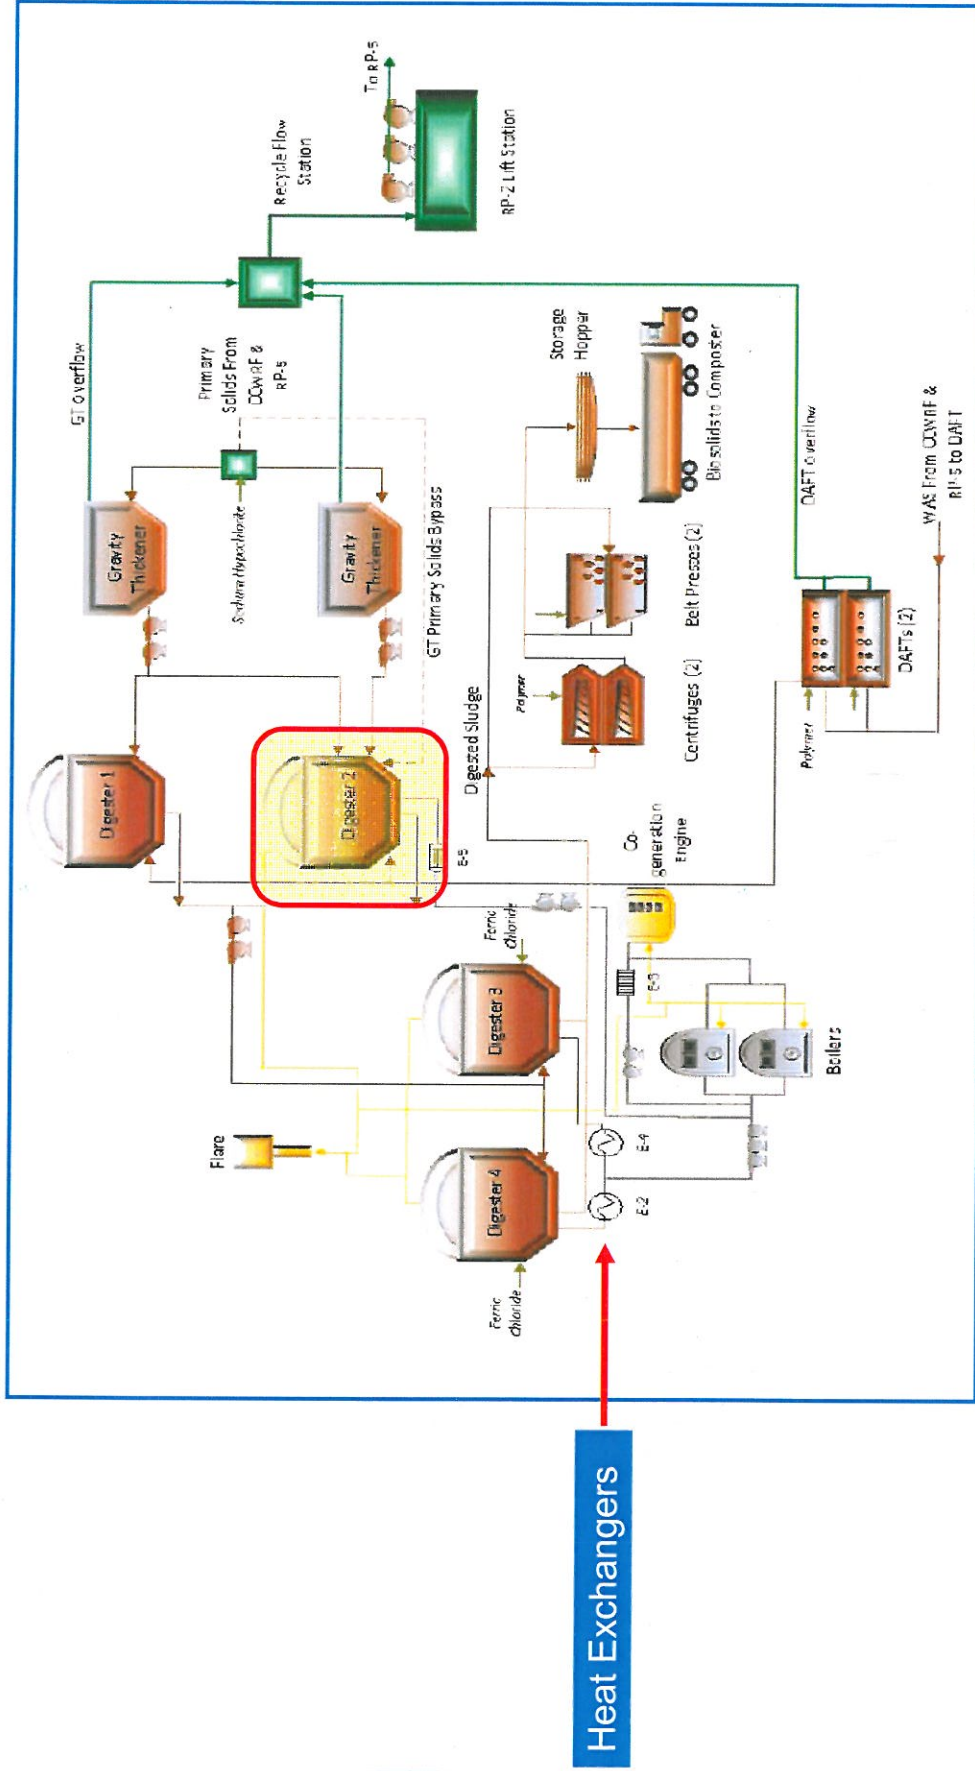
To RP-5

Recycle Flow Station

RP-2 Lift Station

GT Overflow

Primary Solids From CCWRF & RP-5

Sodium Hypochlorite

Gravity Thickener

Gravity Thickener

GT Primary Solids Bypass

Storage Hopper

Biosolids to Composter

DAFT overflow

WAS From CCWRF & RP-5 to DAFT

Belt Presses (2)

Centrifuges (2)

DAFTs (2)

Polymer

Polymer

Digested Sludge

Digester 1

Digester 2

E-6

Co-generation Engine

Ferric chloride

Digester 3

E-3

Boilers

Flare

Digester 4

E-4

E-2

Ferric chloride

Heat Exchangers